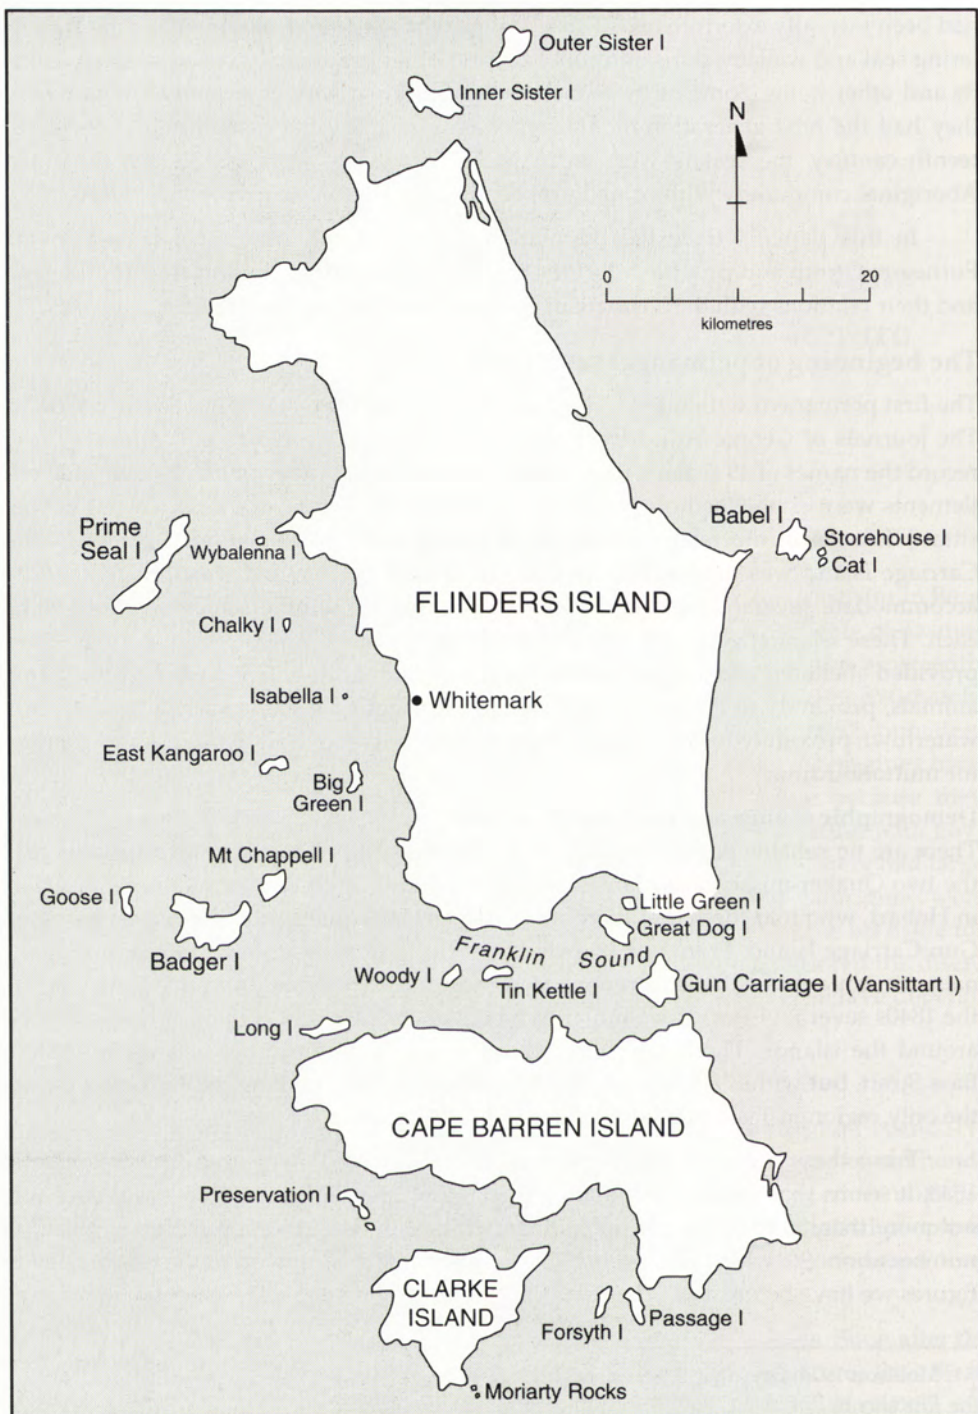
Outer Sister I
Inner Sister I
N
0
20
kilometres
Babel I
Storehouse I
Cat I
Prime Seal I
Wybalenna I
FLINDERS ISLAND
Chalky I
Isabella I
Whitemark
East Kangaroo I
Big Green I
Mt Chappell I
Goose I
Little Green I
Great Dog I
Badger I
Franklin Sound
Woody I
Tin Kettle I
Gun Carriage I (Vansittart I)
Long I
CAPE BARREN ISLAND
Preservation I
CLARKE ISLAND
Forsyth I
Passage I
Moriarty Rocks